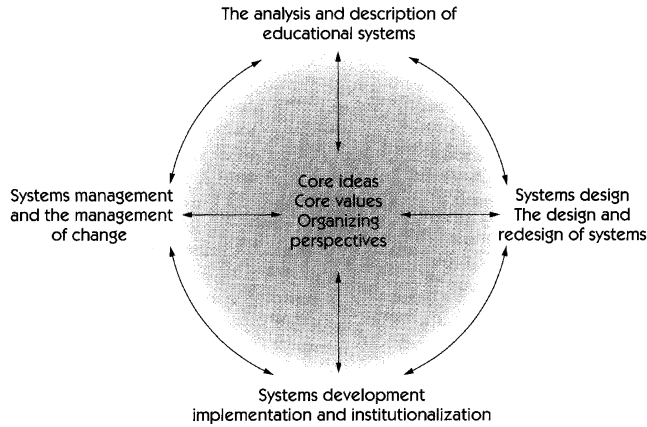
The analysis and description of educational systems

Systems management and the management of change

Core ideas
Core values
Organizing perspectives

Systems design
The design and redesign of systems

Systems development
implementation and institutionalization